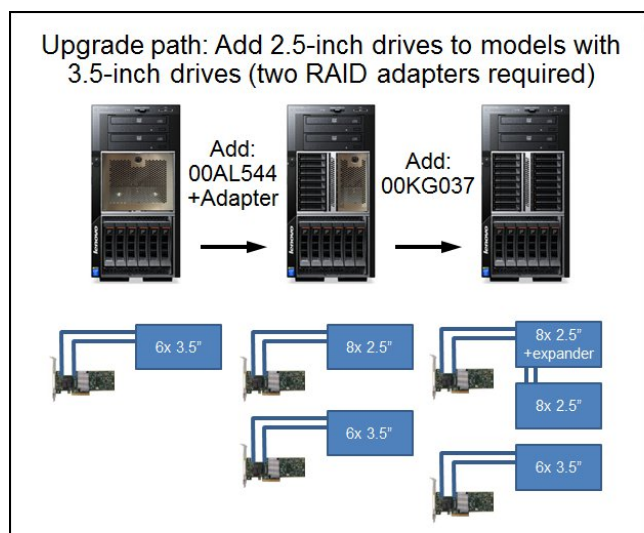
Upgrade path: Add 2.5-inch drives to models with 3.5-inch drives (two RAID adapters required)

Add: 00AL544 +Adapter

Add: 00KG037

lenovo

lenovo

lenovo

6x 3.5"

8x 2.5"

6x 3.5"

8x 2.5" +expander

8x 2.5"

6x 3.5"